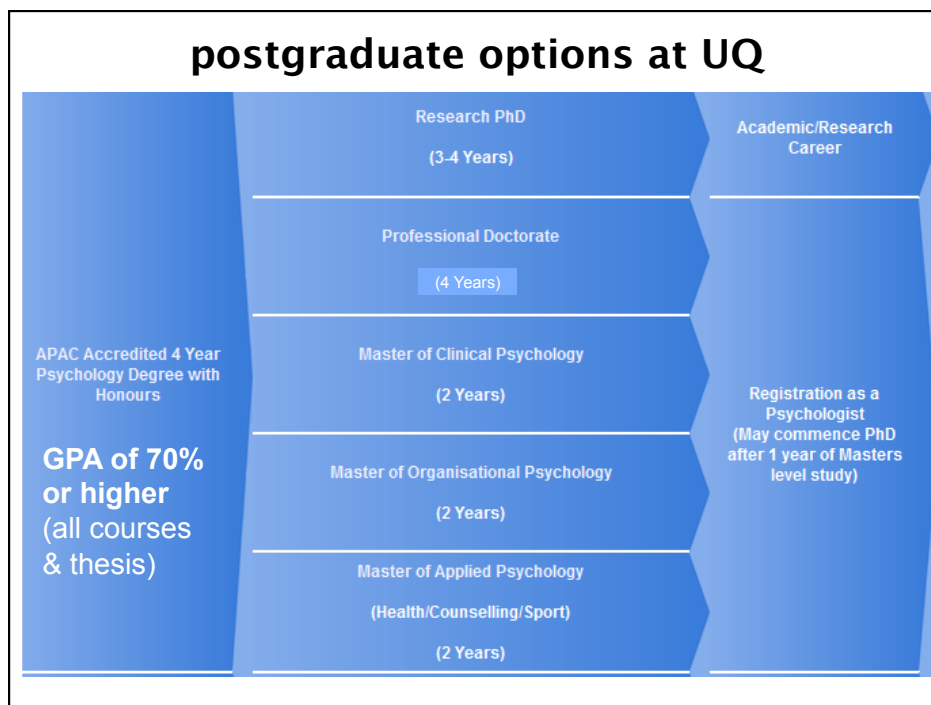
postgraduate options at UQ

APAC Accredited 4 Year Psychology Degree with Honours

GPA of 70% or higher (all courses & thesis)

Research PhD

(3-4 Years)

Professional Doctorate

(4 Years)

Master of Clinical Psychology

(2 Years)

Master of Organisational Psychology

(2 Years)

Master of Applied Psychology

(Health/Counselling/Sport)

(2 Years)

Academic/Research Career

Registration as a Psychologist (May commence PhD after 1 year of Masters level study)